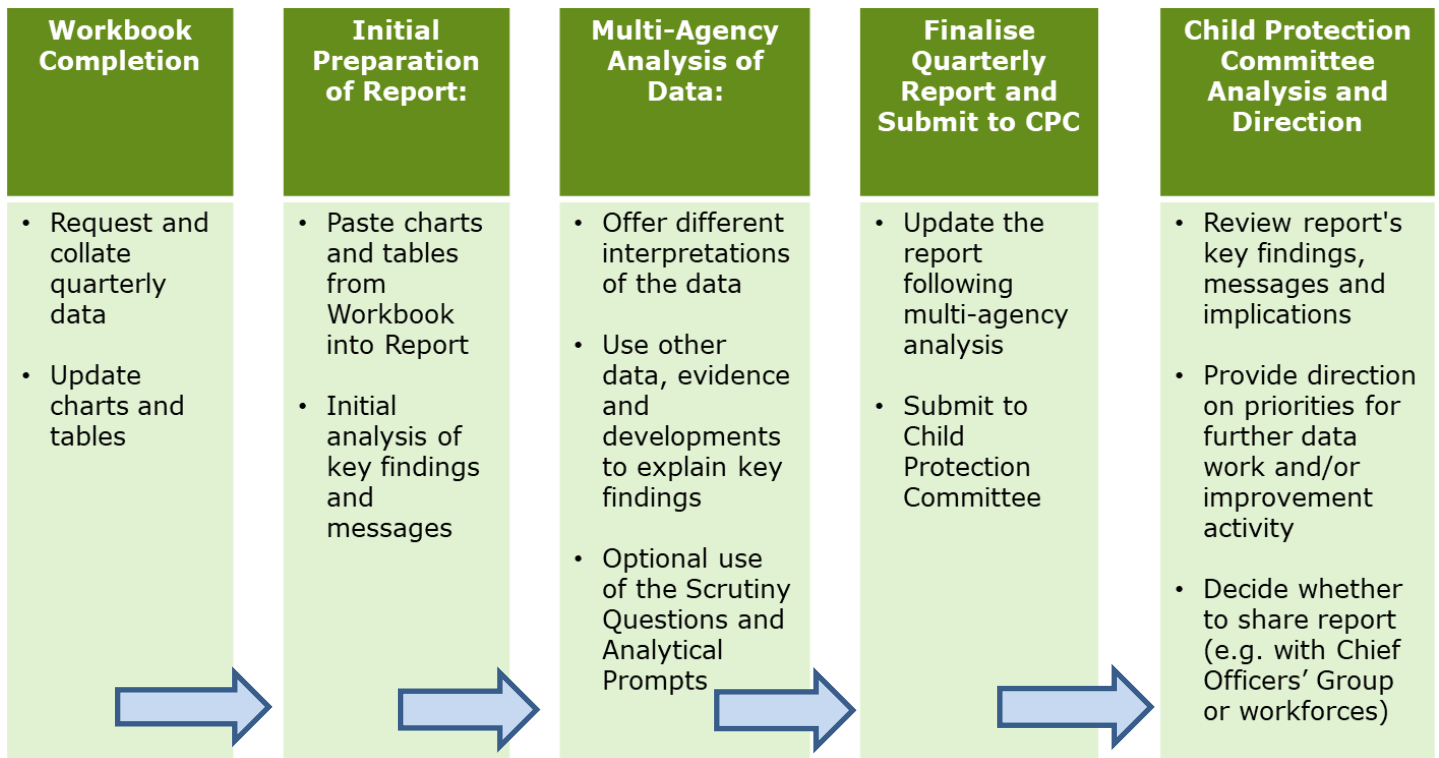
Workbook Completion

• Request and collate quarterly data

• Update charts and tables

Initial Preparation of Report:

• Paste charts and tables from Workbook into Report

• Initial analysis of key findings and messages

Multi-Agency Analysis of Data:

• Offer different interpretations of the data

• Use other data, evidence and developments to explain key findings

• Optional use of the Scrutiny Questions and Analytical Prompts

Finalise Quarterly Report and Submit to CPC

• Update the report following multi-agency analysis

• Submit to Child Protection Committee

Child Protection Committee Analysis and Direction

• Review report's key findings, messages and implications

• Provide direction on priorities for further data work and/or improvement activity

• Decide whether to share report (e.g. with Chief Officers' Group or workforces)